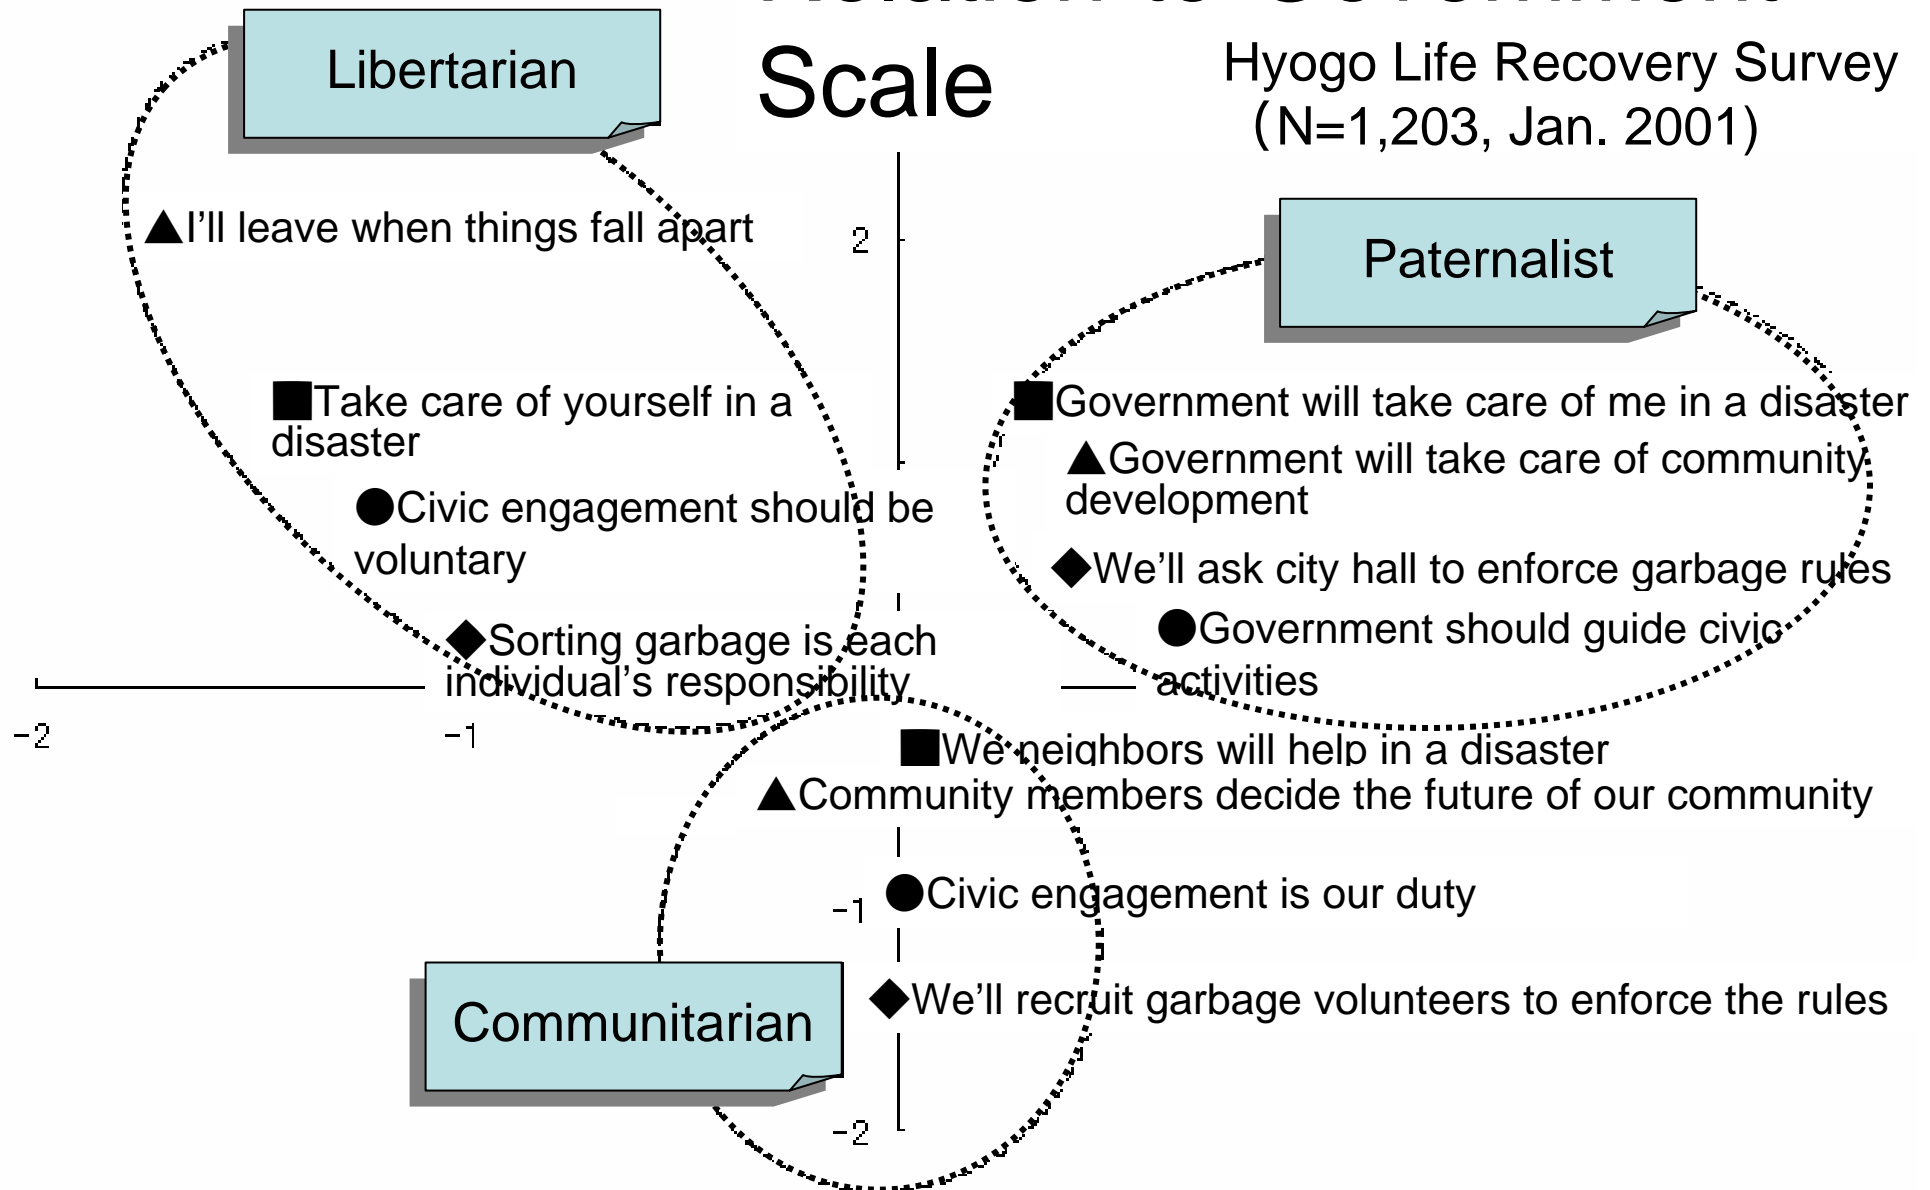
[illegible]
Scale

Hyogo Life Recovery Survey (N=1,203, Jan. 2001)

Libertarian

▲I'll leave when things fall apart

■Take care of yourself in a disaster

●Civic engagement should be voluntary

◆Sorting garbage is each individual's responsibility

2

Paternalist

■Government will take care of me in a disaster

▲Government will take care of community development

◆We'll ask city hall to enforce garbage rules

●Government should guide civic activities

-2

-1

■We neighbors will help in a disaster

▲Community members decide the future of our community

-1

●Civic engagement is our duty

Communitarian

◆We'll recruit garbage volunteers to enforce the rules

-2